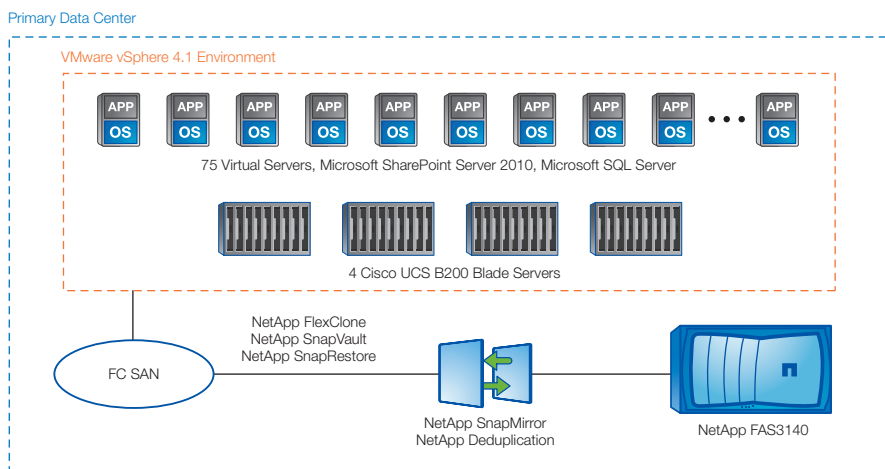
Primary Data Center

VMware vSphere 4.1 Environment

APP
OS

APP
OS

APP
OS

APP
OS

APP
OS

APP
OS

APP
OS

APP
OS

APP
OS

• • •

APP
OS

75 Virtual Servers, Microsoft SharePoint Server 2010, Microsoft SQL Server

4 Cisco UCS B200 Blade Servers

FC SAN

NetApp FlexClone
NetApp SnapVault
NetApp SnapRestore

NetApp SnapMirror
NetApp Deduplication

NetApp FAS3140